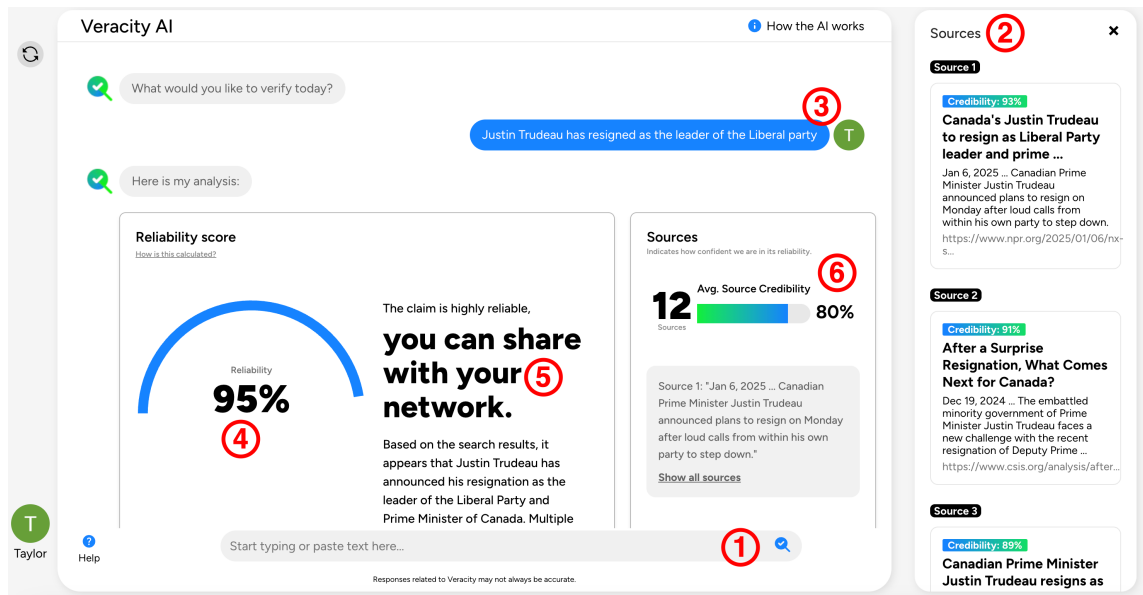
Veracity AI

How the AI works

What would you like to verify today?

3

Justin Trudeau has resigned as the leader of the Liberal party

T

Here is my analysis:

Reliability score

How is this calculated?

Reliability

95%

4

The claim is highly reliable,

you can share with your 5 network.

Based on the search results, it appears that Justin Trudeau has announced his resignation as the leader of the Liberal Party and Prime Minister of Canada. Multiple

Sources

Indicates how confident we are in its reliability.

6

12

Sources

Avg. Source Credibility

80%

Source 1: "Jan 6, 2025 ... Canadian Prime Minister Justin Trudeau announced plans to resign on Monday after loud calls from within his own party to step down."

Show all sources

T

Taylor

Help

Start typing or paste text here...

1

Responses related to Veracity may not always be accurate.

Sources 2

Source 1

Credibility: 93%

Canada's Justin Trudeau to resign as Liberal Party leader and prime ...

Jan 6, 2025 ... Canadian Prime Minister Justin Trudeau announced plans to resign on Monday after loud calls from within his own party to step down.

https://www.npr.org/2025/01/06/nx-s...

Source 2

Credibility: 91%

After a Surprise Resignation, What Comes Next for Canada?

Dec 19, 2024 ... The embattled minority government of Prime Minister Justin Trudeau faces a new challenge with the recent resignation of Deputy Prime ...

https://www.csis.org/analysis/after...

Source 3

Credibility: 89%

Canadian Prime Minister Justin Trudeau resigns as